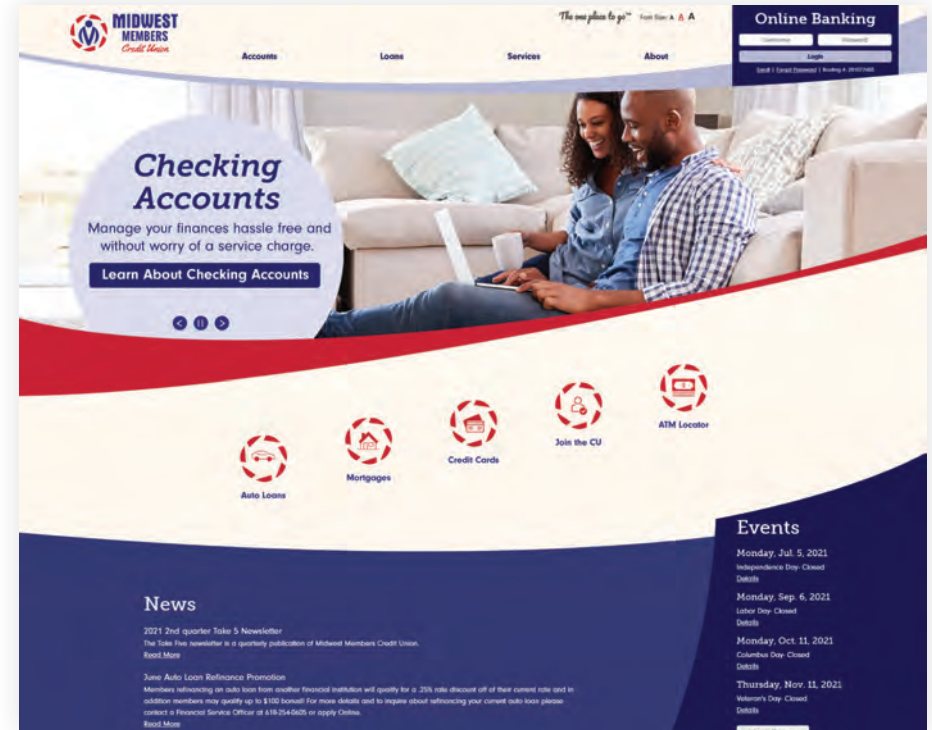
MIDWEST MEMBERS Credit Union

"The one place to go" Font Size: A A A

Online Banking

Username Password

Login

Enroll | Forgot Password | Routing #: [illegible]

Accounts Loans Services About

Checking Accounts

Manage your finances hassle free and without worry of a service charge.

Learn About Checking Accounts

Auto Loans

Mortgages

Credit Cards

Join the CU

ATM Locator

News

2021 2nd quarter Take 5 Newsletter

The Take Five newsletter is a quarterly publication of Midwest Members Credit Union.

Read More

June Auto Loan Refinance Promotion

Members refinancing an auto loan from another financial institution will qualify for a .25% rate discount off of their current rate and in addition members may qualify up to $100 bonus!! For more details and to inquire about refinancing your current auto loan please contact a Financial Service Officer at 618-254-0605 or apply Online.

Read More

Events

Monday, Jul. 5, 2021

Independence Day- Closed

Details

Monday, Sep. 6, 2021

Labor Day- Closed

Details

Monday, Oct. 11, 2021

Columbus Day- Closed

Details

Thursday, Nov. 11, 2021

Veteran's Day- Closed

Details